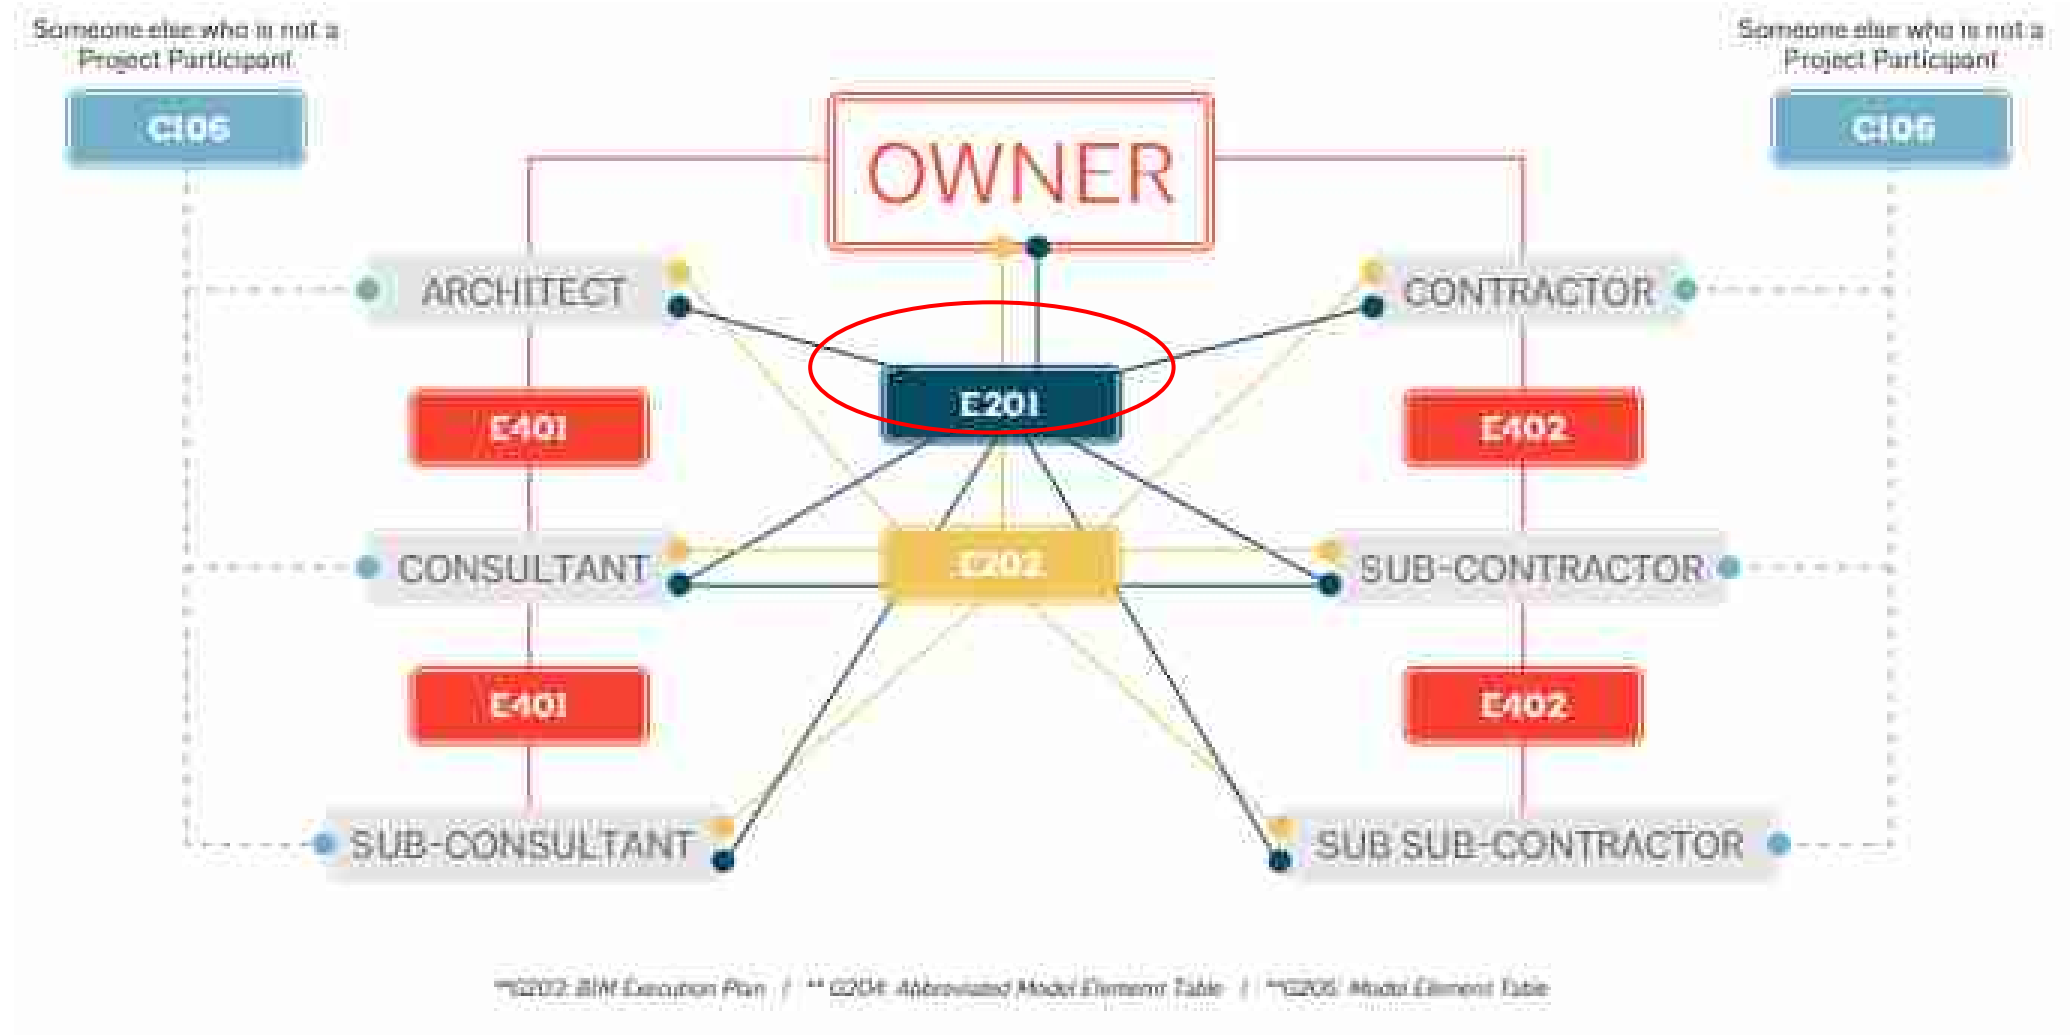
Someone else who is not a Project Participant

C106

Someone else who is not a Project Participant

C106

OWNER

ARCHITECT

CONTRACTOR

E201

E401

E402

CONSULTANT

E202

SUB-CONTRACTOR

E401

E402

SUB-CONSULTANT

SUB SUB-CONTRACTOR

*G202 BIM Execution Plan | ** G204 Abbreviated Model Element Table | **G205 Model Element Table